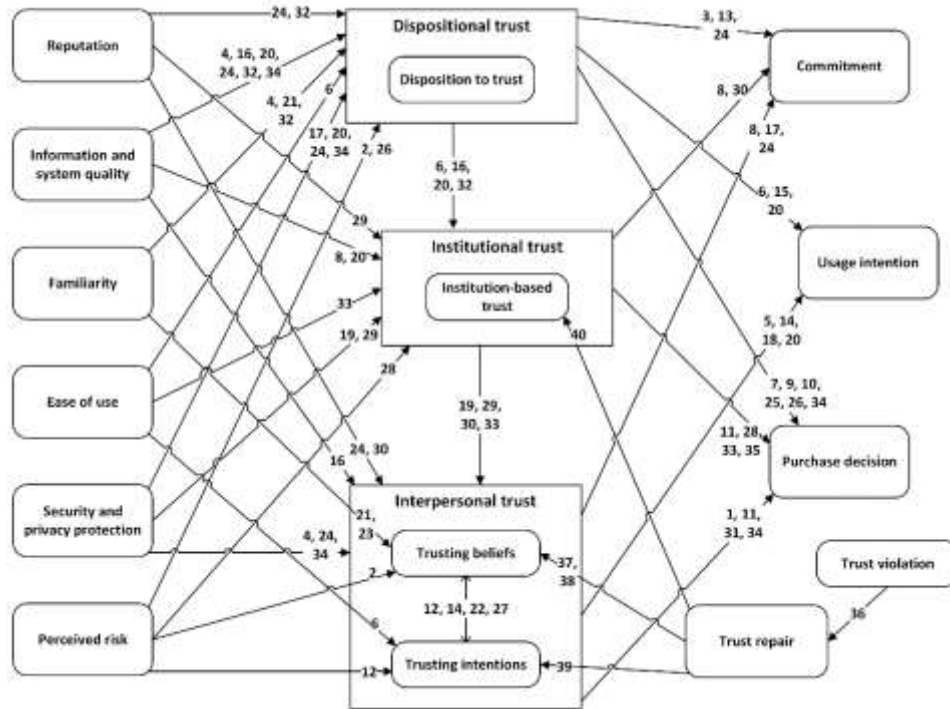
Reputation

Information and system quality

Familiarity

Ease of use

Security and privacy protection

Perceived risk

24, 32

4, 16, 20, 24, 32, 34

4, 21, 32

6

17, 20, 24, 34

2, 26

Dispositional trust

Disposition to trust

6, 16, 20, 32

29

8, 20

33

19, 29

28

Institutional trust

Institution-based trust

40

19, 29, 30, 33

16

24, 30

21, 23

4, 24, 34

2

6

12

Interpersonal trust

Trusting beliefs

12, 14, 22, 27

Trusting intentions

3, 13, 24

8, 30

8, 17, 24

6, 15, 20

5, 14, 18, 20

7, 9, 10, 25, 26, 34

11, 28, 33, 35

1, 11, 31, 34

37, 38

39

36

Commitment

Usage intention

Purchase decision

Trust violation

Trust repair